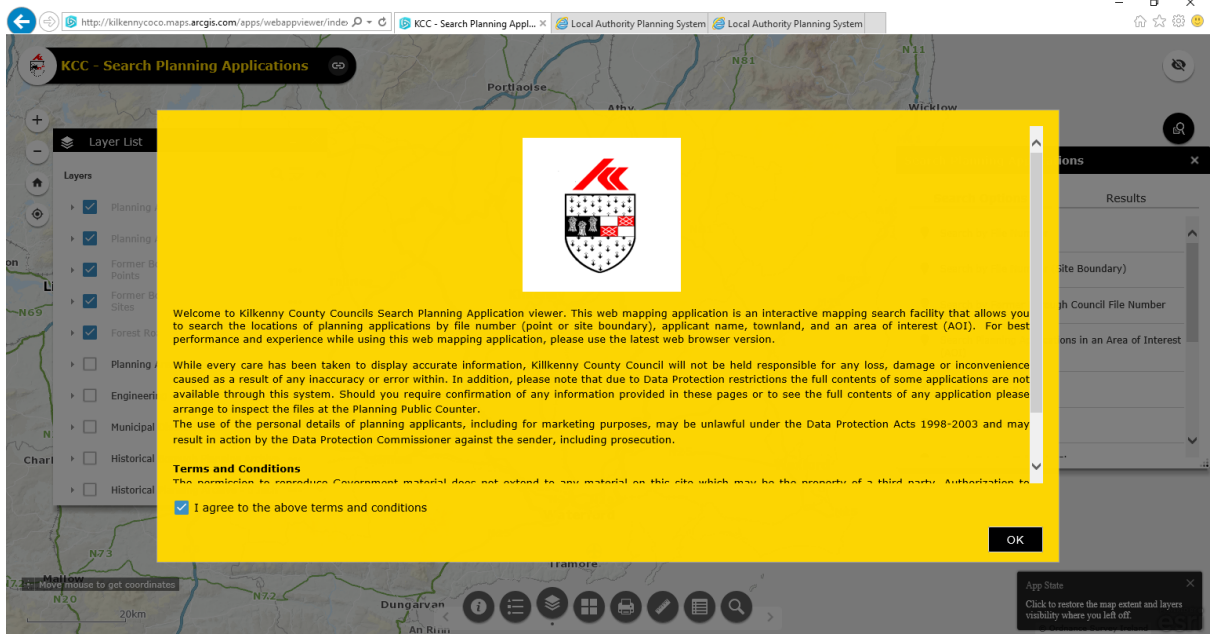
http://kilkennycoco.maps.arcgis.com/apps/webappviewer/inde

KCC - Search Planning Appl...

Local Authority Planning System

Local Authority Planning System

KCC - Search Planning Applications

Portlaoise

Athy

Wicklow

N81

N11

Layer List

Layers

Planning

Planning

Former Bo Points

Former Bo Sites

Forest Ro

Planning A

Engineerin

Municipal

Historical

Historical

ions

Results

Site Boundary)

gh Council File Number

ons in an Area of Interest

Welcome to Kilkenny County Councils Search Planning Application viewer. This web mapping application is an interactive mapping search facility that allows you to search the locations of planning applications by file number (point or site boundary), applicant name, townland, and an area of interest (AOI). For best performance and experience while using this web mapping application, please use the latest web browser version.

While every care has been taken to display accurate information, Killkenny County Council will not be held responsible for any loss, damage or inconvenience caused as a result of any inaccuracy or error within. In addition, please note that due to Data Protection restrictions the full contents of some applications are not available through this system. Should you require confirmation of any information provided in these pages or to see the full contents of any application please arrange to inspect the files at the Planning Public Counter.
The use of the personal details of planning applicants, including for marketing purposes, may be unlawful under the Data Protection Acts 1998-2003 and may result in action by the Data Protection Commissioner against the sender, including prosecution.

Terms and Conditions

The permission to reproduce Government material does not extend to any material on this site which may be the property of a third party. Authorization to

I agree to the above terms and conditions

OK

N69

N73

N72

N20

Charl

Mallow

Move mouse to get coordinates

20km

Dungarvan

Tramore

An Rinn

App State

Click to restore the map extent and layers visibility where you left off.

esri